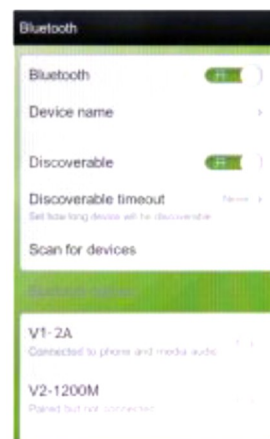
Bluetooth

Bluetooth

Device name

Discoverable

Discoverable timeout
Set how long device will be discoverable

Never

Scan for devices

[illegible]

V1-2A
Connected to phone and media audio

V2-1200M
Paired but not connected